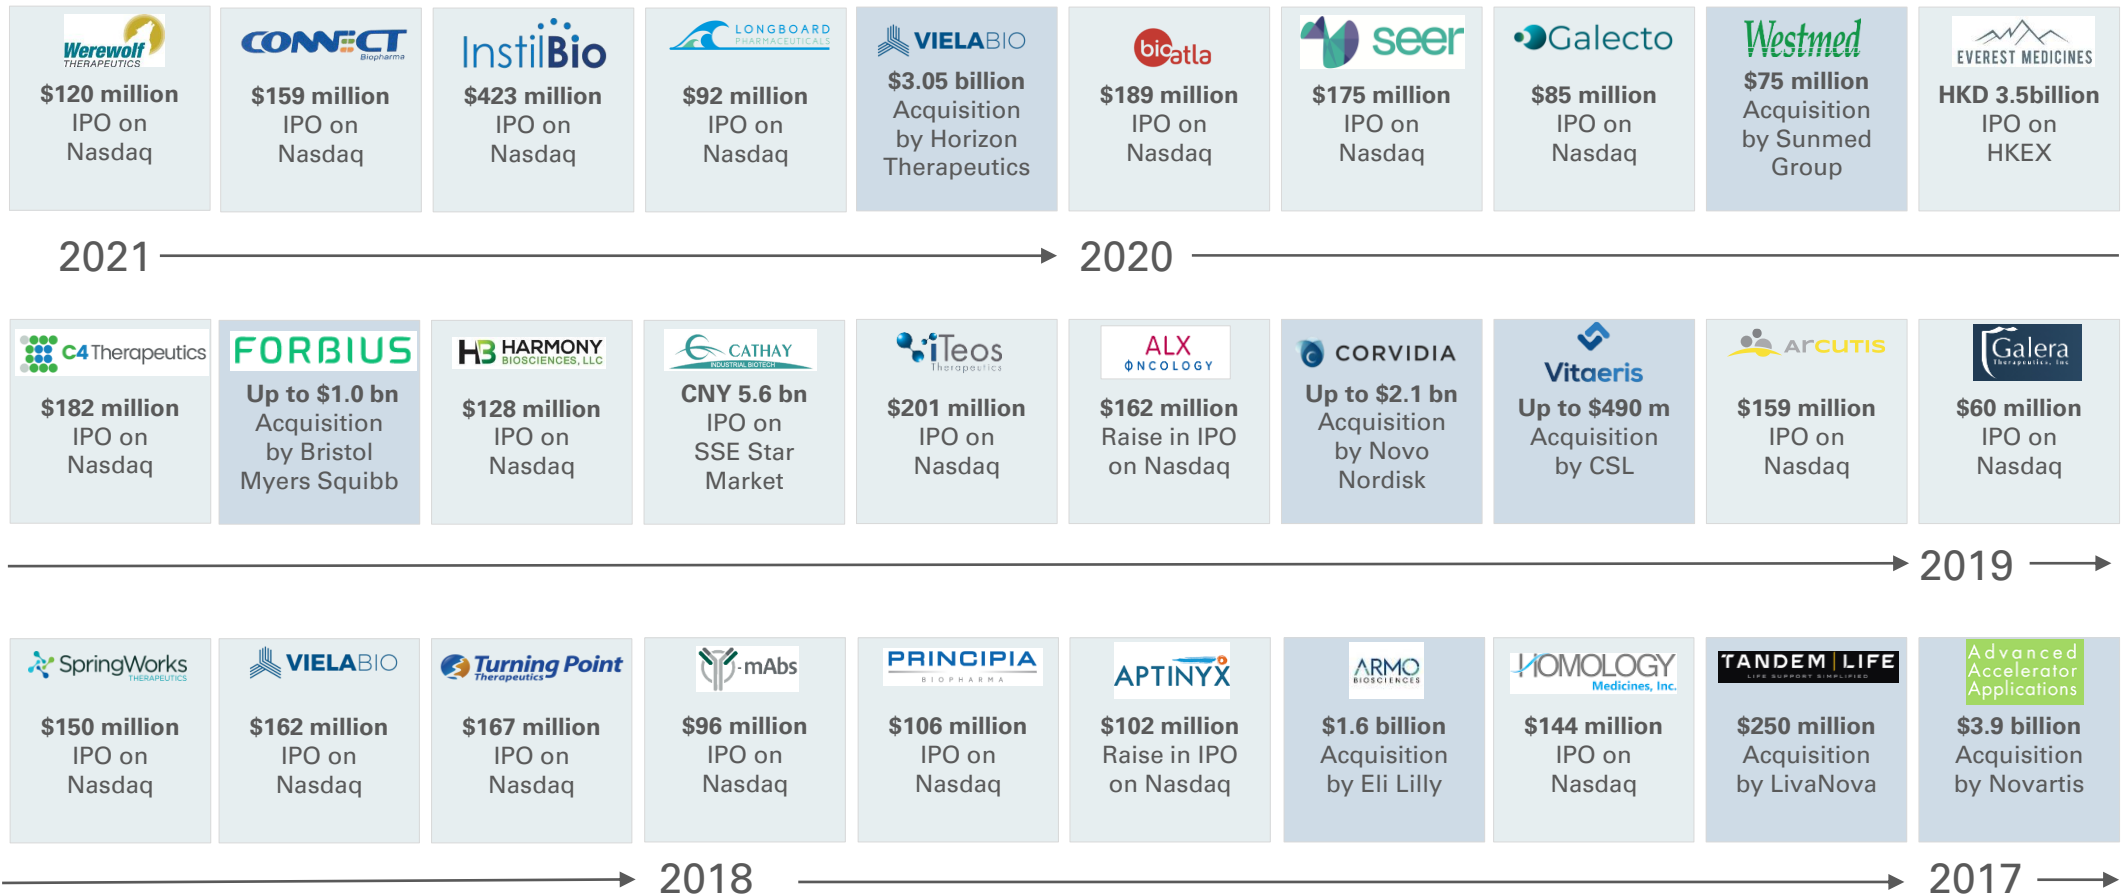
Werewolf THERAPEUTICS
$120 million
IPO on Nasdaq

CONNECT Biopharma
$159 million
IPO on Nasdaq

InstilBio
$423 million
IPO on Nasdaq

LONGBOARD PHARMACEUTICALS
$92 million
IPO on Nasdaq

VIELABIO
$3.05 billion
Acquisition by Horizon Therapeutics

bioatla
$189 million
IPO on Nasdaq

seer
$175 million
IPO on Nasdaq

Galecto
$85 million
IPO on Nasdaq

Westmed
$75 million
Acquisition by Sunmed Group

EVEREST MEDICINES
HKD 3.5billion
IPO on HKEX

2021

2020

C4 Therapeutics
$182 million
IPO on Nasdaq

FORBIUS
Up to $1.0 bn
Acquisition by Bristol Myers Squibb

HARMONY BIOSCIENCES, LLC
$128 million
IPO on Nasdaq

CATHAY INDUSTRIAL BIOTECH
CNY 5.6 bn
IPO on SSE Star Market

iTeos Therapeutics
$201 million
IPO on Nasdaq

ALX ONCOLOGY
$162 million
Raise in IPO on Nasdaq

CORVIDIA
Up to $2.1 bn
Acquisition by Novo Nordisk

Vitaeris
Up to $490 m
Acquisition by CSL

ARCUTIS
$159 million
IPO on Nasdaq

Galera Therapeutics, Inc
$60 million
IPO on Nasdaq

2019

SpringWorks THERAPEUTICS
$150 million
IPO on Nasdaq

VIELABIO
$162 million
IPO on Nasdaq

Turning Point Therapeutics
$167 million
IPO on Nasdaq

mAbs
$96 million
IPO on Nasdaq

PRINCIPIA BIOPHARMA
$106 million
IPO on Nasdaq

APTINYX
$102 million
Raise in IPO on Nasdaq

ARMO BIOSCIENCES
$1.6 billion
Acquisition by Eli Lilly

HOMOLOGY Medicines, Inc.
$144 million
IPO on Nasdaq

TANDEM LIFE LIFE SUPPORT SIMPLIFIED
$250 million
Acquisition by LivaNova

Advanced Accelerator Applications
$3.9 billion
Acquisition by Novartis

2018

2017